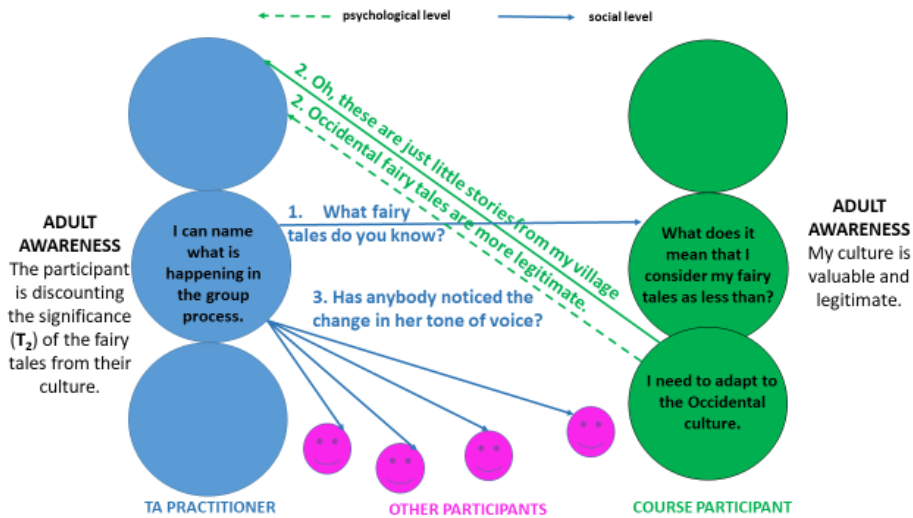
psychological level

social level

2. Oh, these are just little stories from my village

2. Occidental fairy tales are more legitimate.

ADULT AWARENESS
The participant is discounting the significance ($T_2$) of the fairy tales from their culture.

I can name what is happening in the group process.

1. What fairy tales do you know?

3. Has anybody noticed the change in her tone of voice?

What does it mean that I consider my fairy tales as less than?

ADULT AWARENESS
My culture is valuable and legitimate.

I need to adapt to the Occidental culture.

TA PRACTITIONER

OTHER PARTICIPANTS

COURSE PARTICIPANT